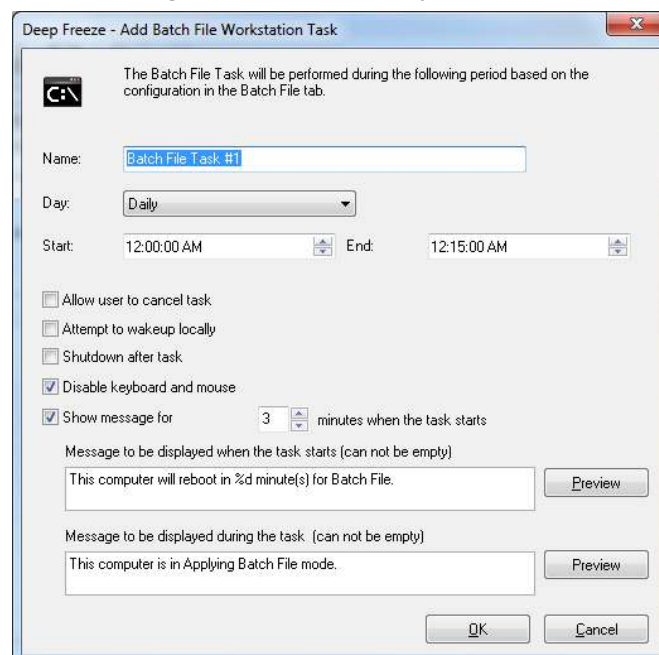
Deep Freeze - Add Batch File Workstation Task

C:\

The Batch File Task will be performed during the following period based on the configuration in the Batch File tab.

Name: Batch File Task #1

Day: Daily

Start: 12:00:00 AM End: 12:15:00 AM

Allow user to cancel task

Attempt to wakeup locally

Shutdown after task

Disable keyboard and mouse

Show message for 3 minutes when the task starts

Message to be displayed when the task starts (can not be empty)

This computer will reboot in %d minute(s) for Batch File.

Preview

Message to be displayed during the task (can not be empty)

This computer is in Applying Batch File mode.

Preview

OK

Cancel